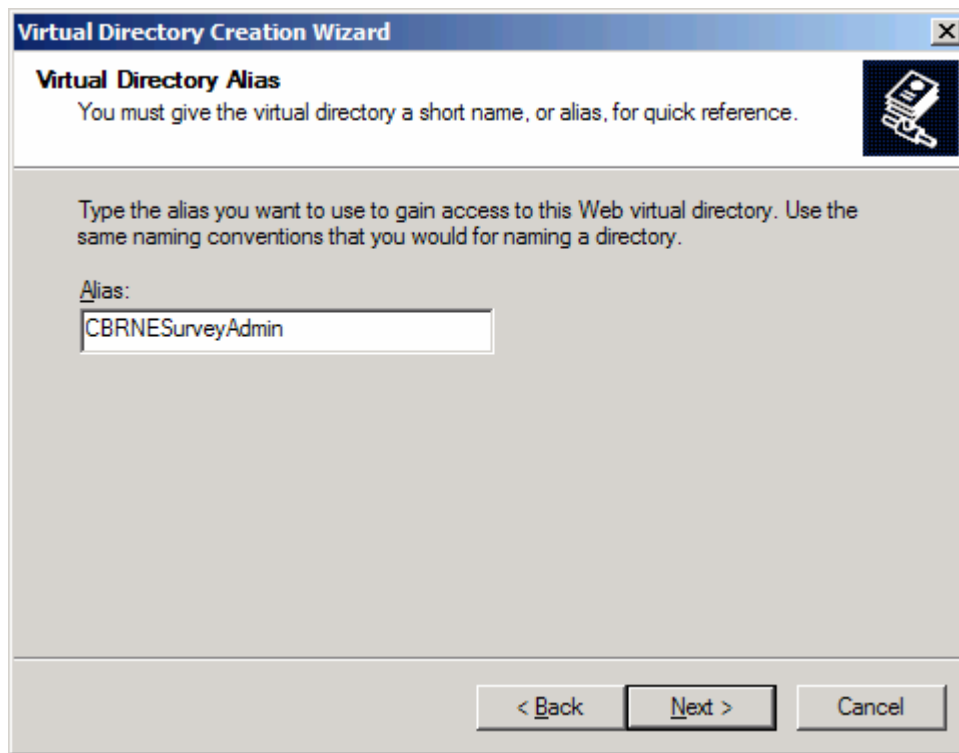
Virtual Directory Creation Wizard

Virtual Directory Alias
You must give the virtual directory a short name, or alias, for quick reference.

Type the alias you want to use to gain access to this Web virtual directory. Use the same naming conventions that you would for naming a directory.

Alias:

CBRNESurveyAdmin

< Back

Next >

Cancel